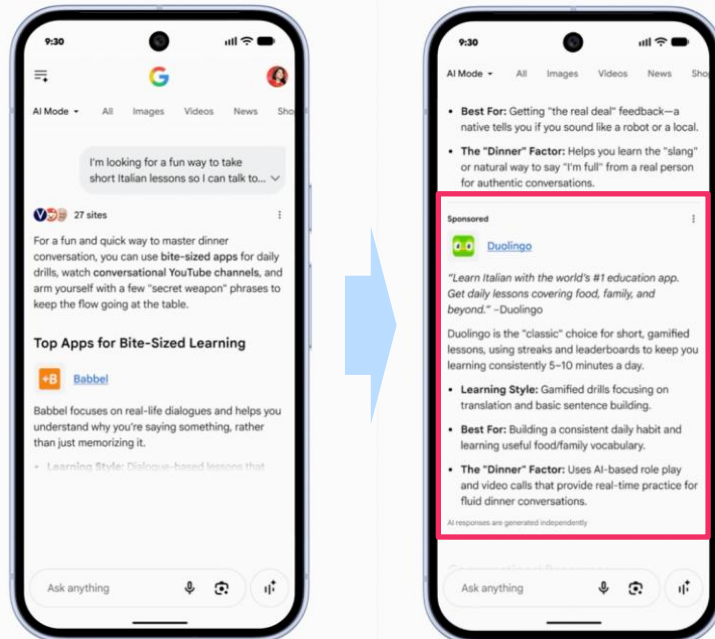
9:30

AI Mode All Images Videos News Sho

I'm looking for a fun way to take short Italian lessons so I can talk to...

27 sites

For a fun and quick way to master dinner conversation, you can use bite-sized apps for daily drills, watch conversational YouTube channels, and arm yourself with a few "secret weapon" phrases to keep the flow going at the table.

Top Apps for Bite-Sized Learning

+B Babbel

Babbel focuses on real-life dialogues and helps you understand why you're saying something, rather than just memorizing it.

• Learning Style: Dialogue-based lessons that

Ask anything

9:30

AI Mode All Images Videos News Sho

• Best For: Getting "the real deal" feedback—a native tells you if you sound like a robot or a local.

• The "Dinner" Factor: Helps you learn the "slang" or natural way to say "I'm full" from a real person for authentic conversations.

Sponsored

Duolingo

"Learn Italian with the world's #1 education app. Get daily lessons covering food, family, and beyond." –Duolingo

Duolingo is the "classic" choice for short, gamified lessons, using streaks and leaderboards to keep you learning consistently 5–10 minutes a day.

• Learning Style: Gamified drills focusing on translation and basic sentence building.

• Best For: Building a consistent daily habit and learning useful food/family vocabulary.

• The "Dinner" Factor: Uses AI-based role play and video calls that provide real-time practice for fluid dinner conversations.

AI responses are generated independently

Ask anything